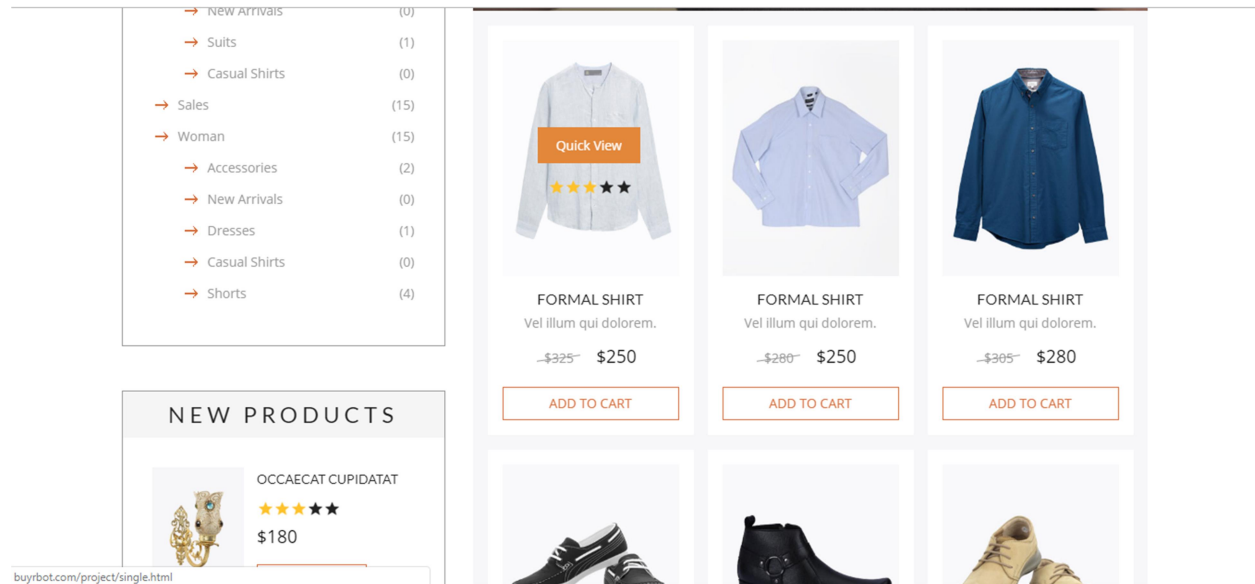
New Arrivals (0)
Suits (1)
Casual Shirts (0)
Sales (15)
Woman (15)
Accessories (2)
New Arrivals (0)
Dresses (1)
Casual Shirts (0)
Shorts (4)

NEW PRODUCTS

OCCAECAT CUPIDATAT
$180

Quick View

FORMAL SHIRT
Vel illum qui dolorem.
$325 $250
ADD TO CART

FORMAL SHIRT
Vel illum qui dolorem.
$280 $250
ADD TO CART

FORMAL SHIRT
Vel illum qui dolorem.
$305 $280
ADD TO CART

buyrbot.com/project/single.html